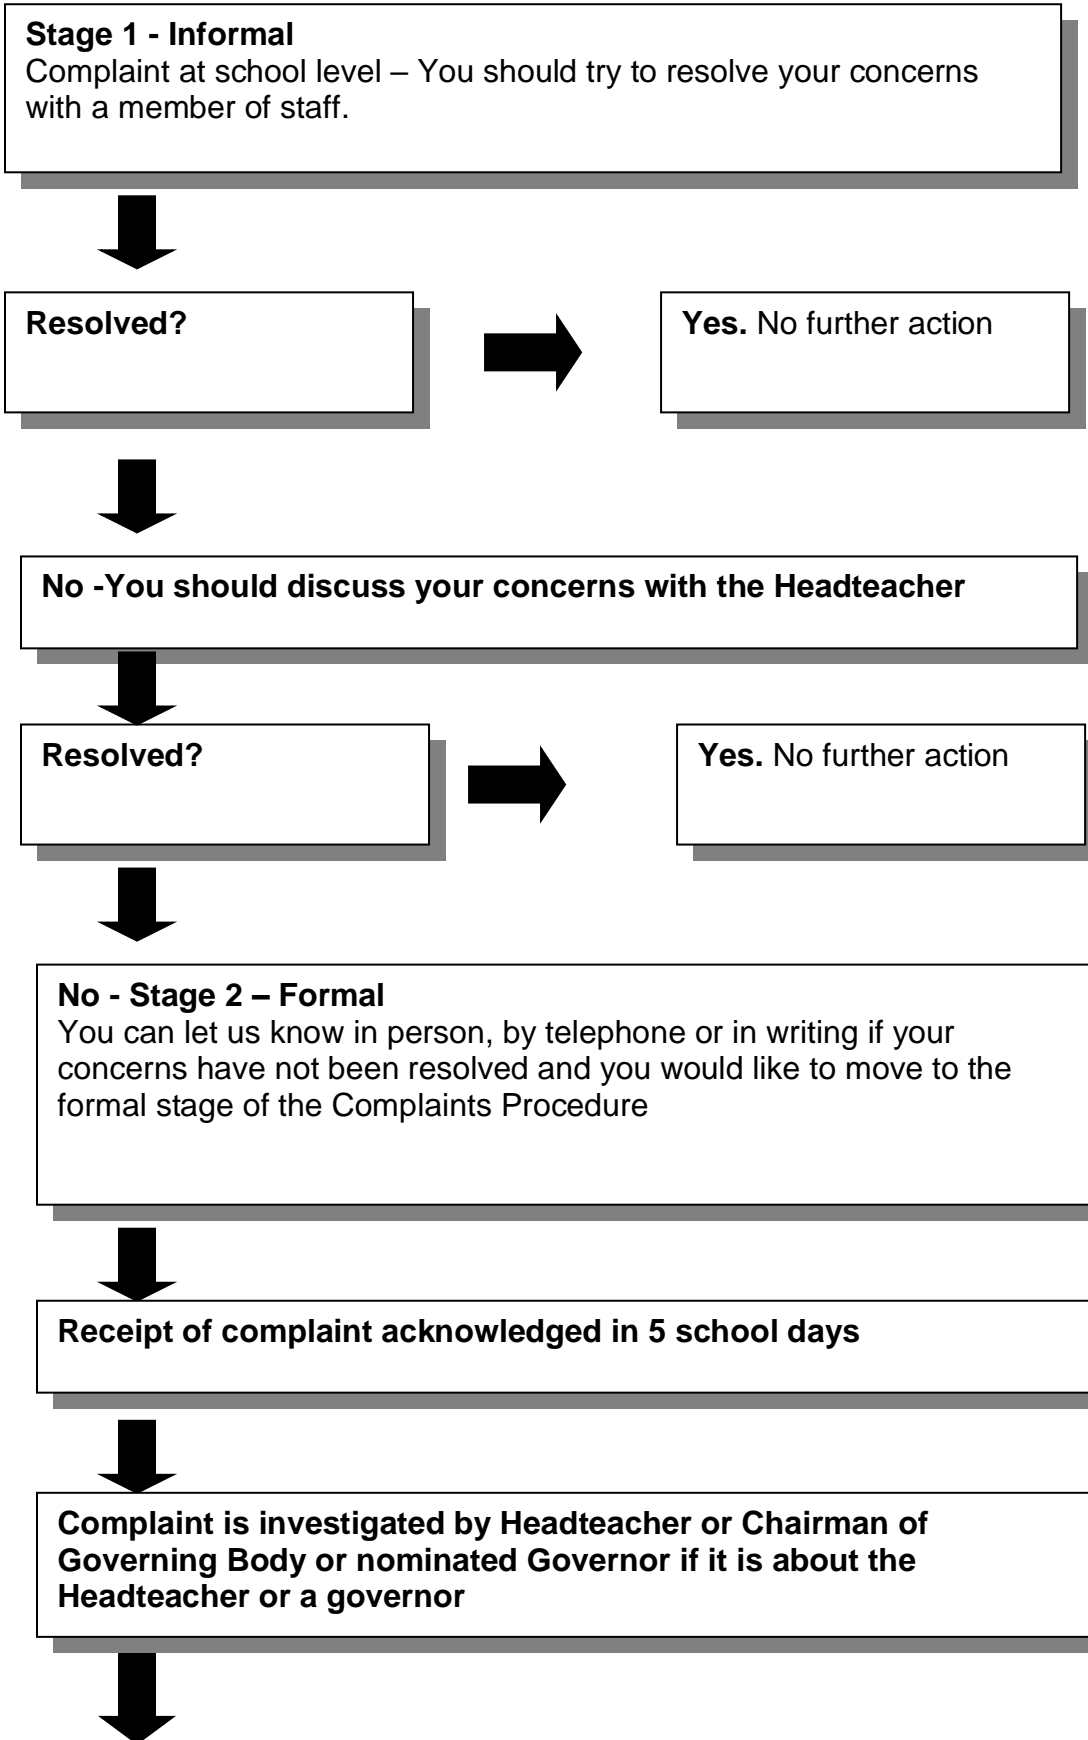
**Stage 1 - Informal**
Complaint at school level – You should try to resolve your concerns with a member of staff.

**Resolved?**

**Yes.** No further action

**No -You should discuss your concerns with the Headteacher**

**Resolved?**

**Yes.** No further action

**No - Stage 2 – Formal**
You can let us know in person, by telephone or in writing if your concerns have not been resolved and you would like to move to the formal stage of the Complaints Procedure

**Receipt of complaint acknowledged in 5 school days**

**Complaint is investigated by Headteacher or Chairman of Governing Body or nominated Governor if it is about the Headteacher or a governor**